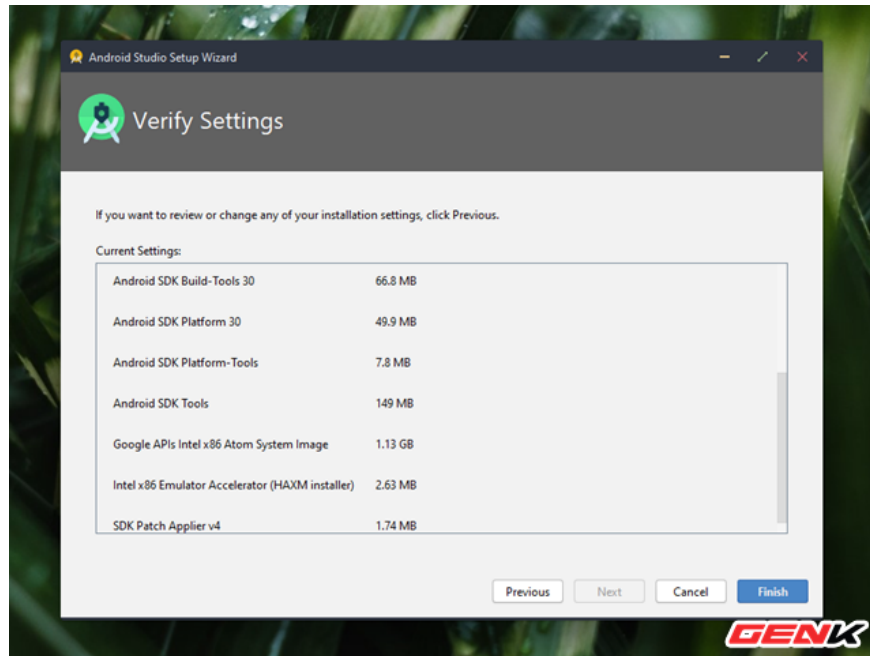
Android Studio Setup Wizard

Verify Settings

If you want to review or change any of your installation settings, click Previous.

Current Settings:

| | |
|---|---|
| Android SDK Build-Tools 30 | 66.8 MB |
| Android SDK Platform 30 | 49.9 MB |
| Android SDK Platform-Tools | 7.8 MB |
| Android SDK Tools | 149 MB |
| Google APIs Intel x86 Atom System Image | 1.13 GB |
| Intel x86 Emulator Accelerator (HAXM installer) | 2.63 MB |
| SDK Patch Applier v4 | 1.74 MB |

Previous Next Cancel Finish

GENK